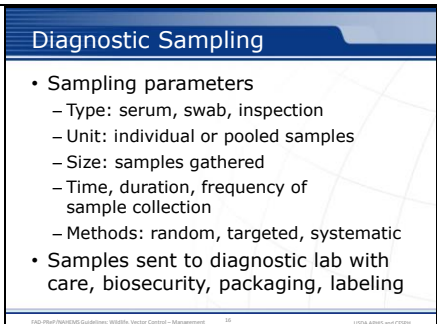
Diagnostic Sampling

• Sampling parameters
– Type: serum, swab, inspection
– Unit: individual or pooled samples
– Size: samples gathered
– Time, duration, frequency of sample collection
– Methods: random, targeted, systematic
• Samples sent to diagnostic lab with care, biosecurity, packaging, labeling

FAD PReP/NAHEMS Guidelines: Wildlife, Vector Control – Management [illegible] USDA APHIS and CFSPH